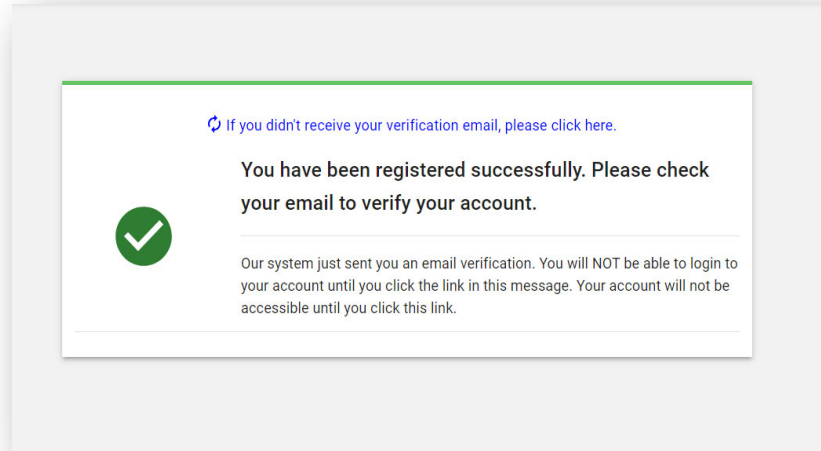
If you didn't receive your verification email, please click here.

You have been registered successfully. Please check your email to verify your account.

Our system just sent you an email verification. You will NOT be able to login to your account until you click the link in this message. Your account will not be accessible until you click this link.